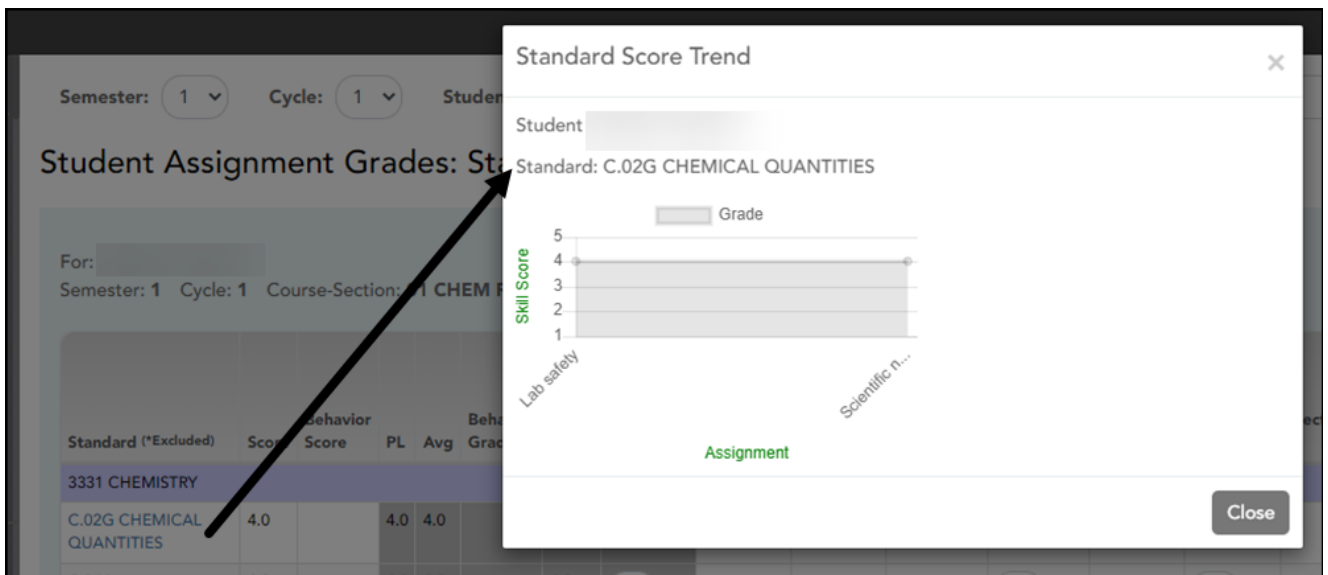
Semester: 1 Cycle: 1 Studen

Student Assignment Grades: St

For:
Semester: 1 Cycle: 1 Course-Section: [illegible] CHEM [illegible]

| Standard (*Excluded) | Sco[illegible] | Behavior Score | PL | Avg | Beh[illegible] Grad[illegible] |
|---|---|---|---|---|---|
| 3331 CHEMISTRY | | | | | |
| C.02G CHEMICAL QUANTITIES | 4.0 | | 4.0 | 4.0 | |

Standard Score Trend
×

Student

Standard: C.02G CHEMICAL QUANTITIES

Grade

5
4
3
2
1

Skill Score

Lab safety

Scientific n...

Assignment

Close